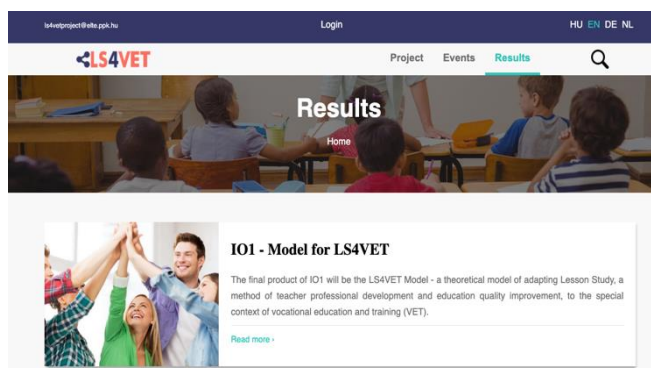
ls4vetproject@elte.ppk.hu

Login

HU EN DE NL

LS4VET

Project Events Results

Results

Home

IO1 - Model for LS4VET

The final product of IO1 will be the LS4VET Model - a theoretical model of adapting Lesson Study, a method of teacher professional development and education quality improvement, to the special context of vocational education and training (VET).

Read more ›